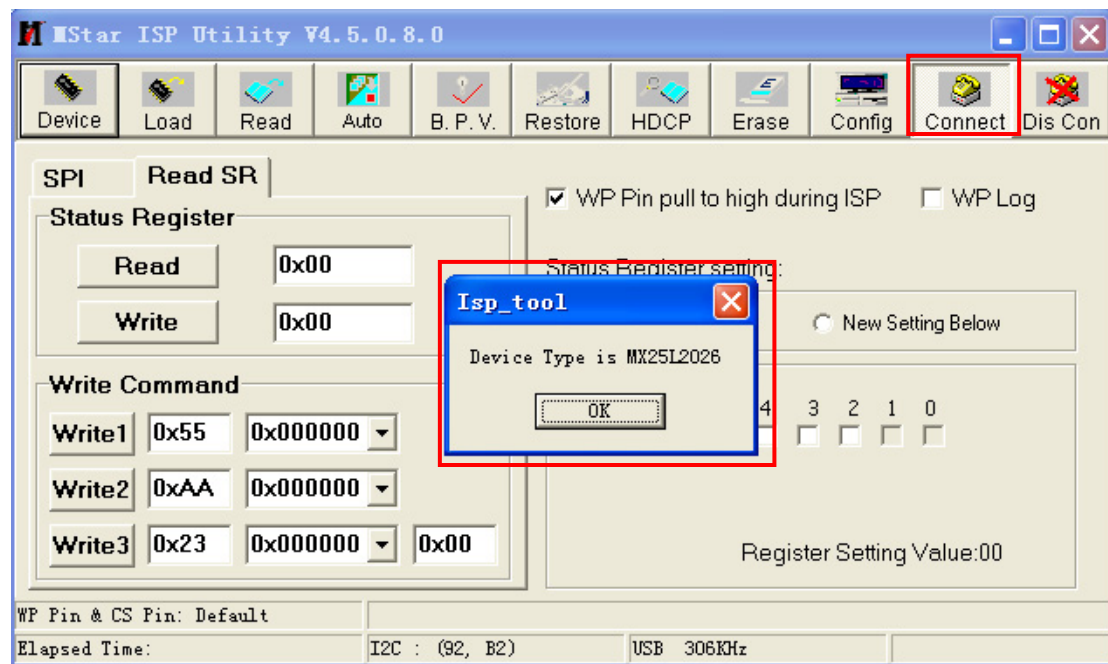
MStar ISP Utility V4.5.0.8.0

Device Load Read Auto B. P. V. Restore HDCP Erase Config Connect Dis Con

SPI Read SR

Status Register

Read 0x00

Write 0x00

Write Command

Write1 0x55 0x000000

Write2 0xAA 0x000000

Write3 0x23 0x000000 0x00

WP Pin pull to high during ISP WP Log

Status Register setting:

New Setting Below

4 3 2 1 0

Register Setting Value:00

Isp_tool

Device Type is MX25L2026

OK

WP Pin & CS Pin: Default

Elapsed Time: I2C : (92, B2) USB 306KHz